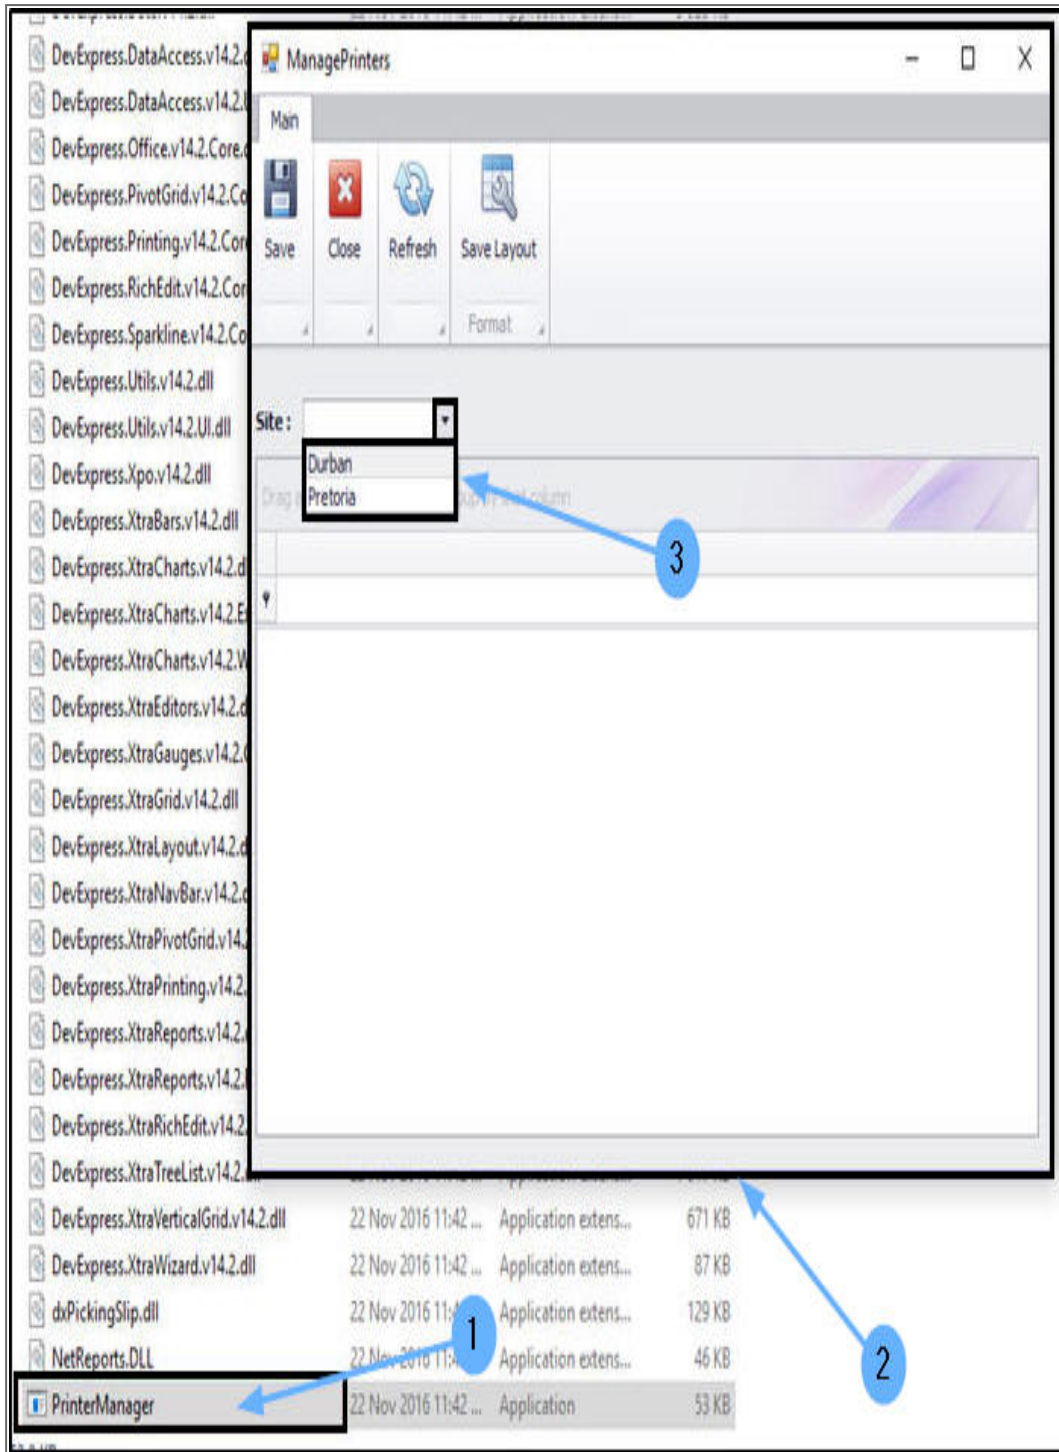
DevExpress.DataAccess.v14.2.
DevExpress.DataAccess.v14.2.
DevExpress.Office.v14.2.Core.
DevExpress.PivotGrid.v14.2.Co
DevExpress.Printing.v14.2.Cor
DevExpress.RichEdit.v14.2.Cor
DevExpress.Sparkline.v14.2.Co
DevExpress.Utils.v14.2.dll
DevExpress.Utils.v14.2.UI.dll
DevExpress.Xpo.v14.2.dll
DevExpress.XtraBars.v14.2.dll
DevExpress.XtraCharts.v14.2.d
DevExpress.XtraCharts.v14.2.E
DevExpress.XtraCharts.v14.2.W
DevExpress.XtraEditors.v14.2.d
DevExpress.XtraGauges.v14.2.
DevExpress.XtraGrid.v14.2.dll
DevExpress.XtraLayout.v14.2.d
DevExpress.XtraNavBar.v14.2.
DevExpress.XtraPivotGrid.v14.
DevExpress.XtraPrinting.v14.2.
DevExpress.XtraReports.v14.2.
DevExpress.XtraReports.v14.2.
DevExpress.XtraRichEdit.v14.2.
DevExpress.XtraTreeList.v14.2.
DevExpress.XtraVerticalGrid.v14.2.dll 22 Nov 2016 11:42 ... Application extens... 671 KB
DevExpress.XtraWizard.v14.2.dll 22 Nov 2016 11:42 ... Application extens... 87 KB
dxPickingSlip.dll 22 Nov 2016 11:4 Application extens... 129 KB
NetReports.DLL 22 Nov 2016 11:4 Application extens... 46 KB
PrinterManager 22 Nov 2016 11:42 ... Application 53 KB

ManagePrinters
Main
Save Close Refresh Save Layout
Format
Site :
Durban
Pretoria
Drag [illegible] group by that column

1
2
3